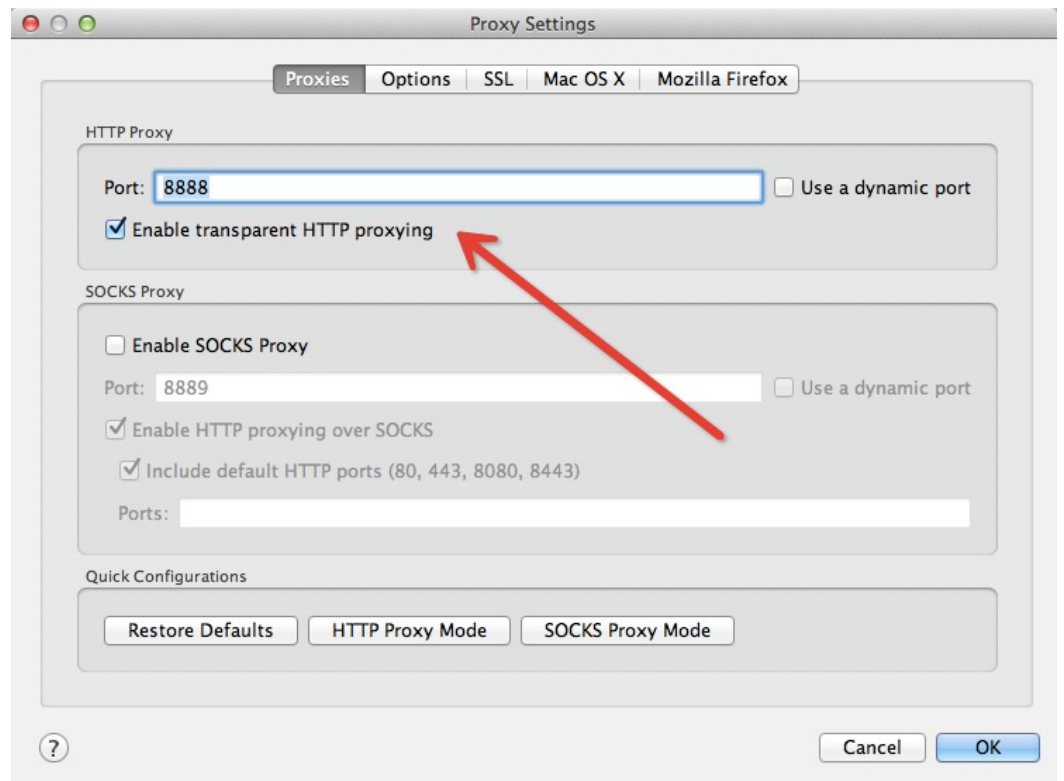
Proxy Settings

Proxies | Options | SSL | Mac OS X | Mozilla Firefox

HTTP Proxy

Port: 8888
Use a dynamic port
Enable transparent HTTP proxying

SOCKS Proxy

Enable SOCKS Proxy
Port: 8889
Use a dynamic port
Enable HTTP proxying over SOCKS
Include default HTTP ports (80, 443, 8080, 8443)
Ports:

Quick Configurations

Restore Defaults
HTTP Proxy Mode
SOCKS Proxy Mode

?
Cancel
OK